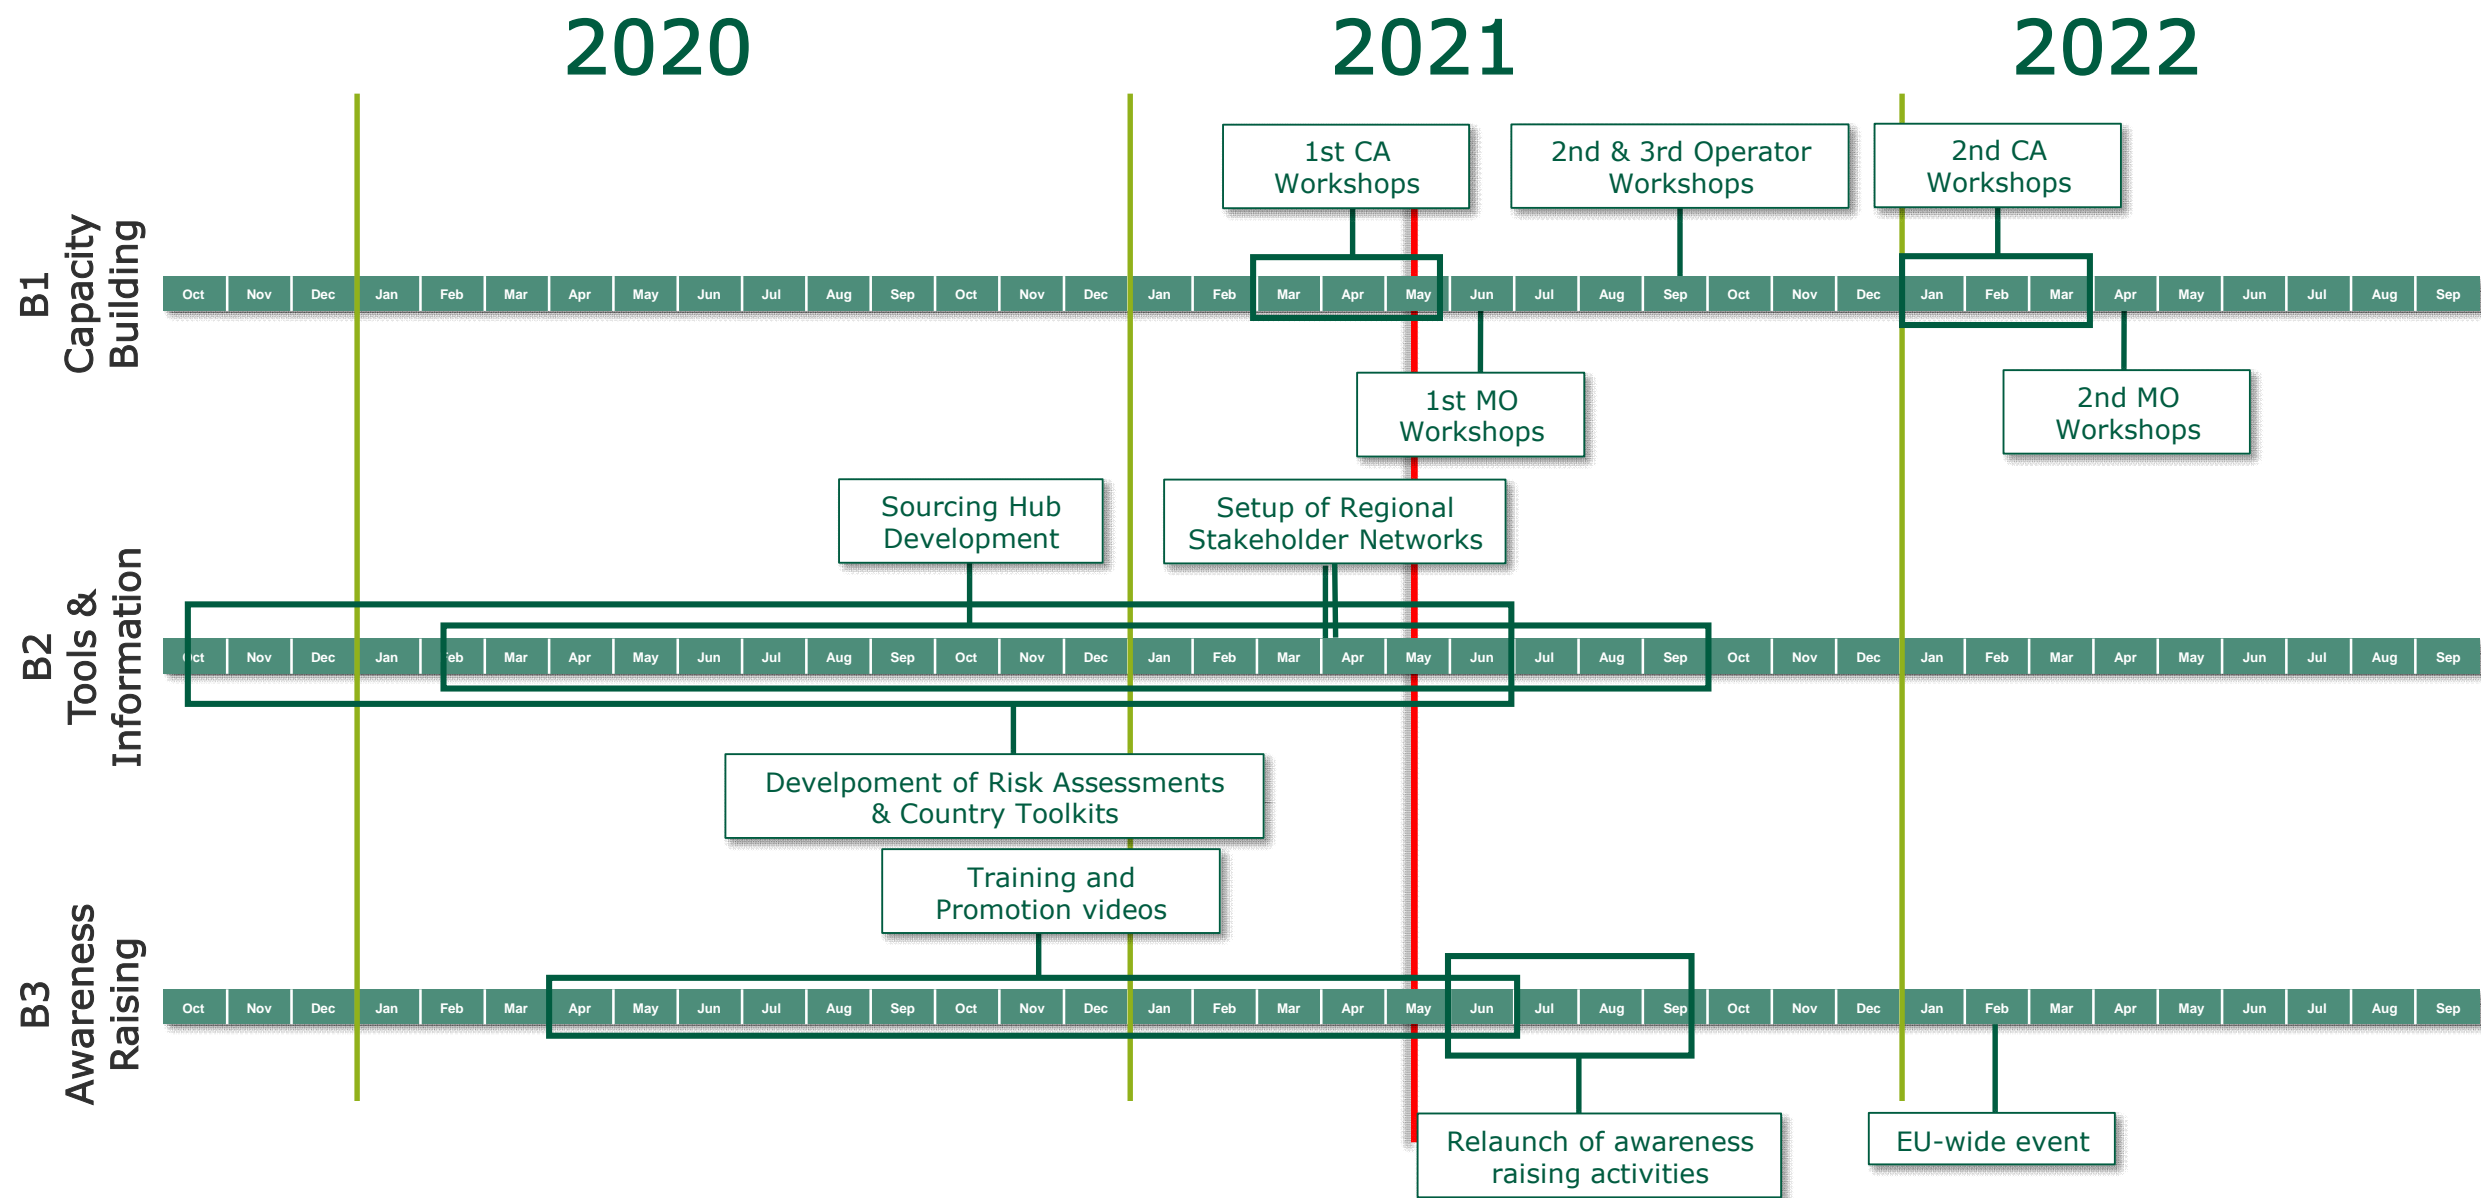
2020

2021

2022

B1 Capacity Building

1st CA Workshops

2nd & 3rd Operator Workshops

2nd CA Workshops

| Oct | Nov | Dec | Jan | Feb | Mar | Apr | May | Jun | Jul | Aug | Sep | Oct | Nov | Dec | Jan | Feb | Mar | Apr | May | Jun | Jul | Aug | Sep | Oct | Nov | Dec | Jan | Feb | Mar | Apr | May | Jun | Jul | Aug | Sep |
|---|---|---|---|---|---|---|---|---|---|---|---|---|---|---|---|---|---|---|---|---|---|---|---|---|---|---|---|---|---|---|---|---|---|---|---|

1st MO Workshops

2nd MO Workshops

B2 Tools & Information

Sourcing Hub Development

Setup of Regional Stakeholder Networks

| Oct | Nov | Dec | Jan | Feb | Mar | Apr | May | Jun | Jul | Aug | Sep | Oct | Nov | Dec | Jan | Feb | Mar | Apr | May | Jun | Jul | Aug | Sep | Oct | Nov | Dec | Jan | Feb | Mar | Apr | May | Jun | Jul | Aug | Sep |
|---|---|---|---|---|---|---|---|---|---|---|---|---|---|---|---|---|---|---|---|---|---|---|---|---|---|---|---|---|---|---|---|---|---|---|---|

Develpoment of Risk Assessments & Country Toolkits

B3 Awareness Raising

Training and Promotion videos

| Oct | Nov | Dec | Jan | Feb | Mar | Apr | May | Jun | Jul | Aug | Sep | Oct | Nov | Dec | Jan | Feb | Mar | Apr | May | Jun | Jul | Aug | Sep | Oct | Nov | Dec | Jan | Feb | Mar | Apr | May | Jun | Jul | Aug | Sep |
|---|---|---|---|---|---|---|---|---|---|---|---|---|---|---|---|---|---|---|---|---|---|---|---|---|---|---|---|---|---|---|---|---|---|---|---|

Relaunch of awareness raising activities

EU-wide event